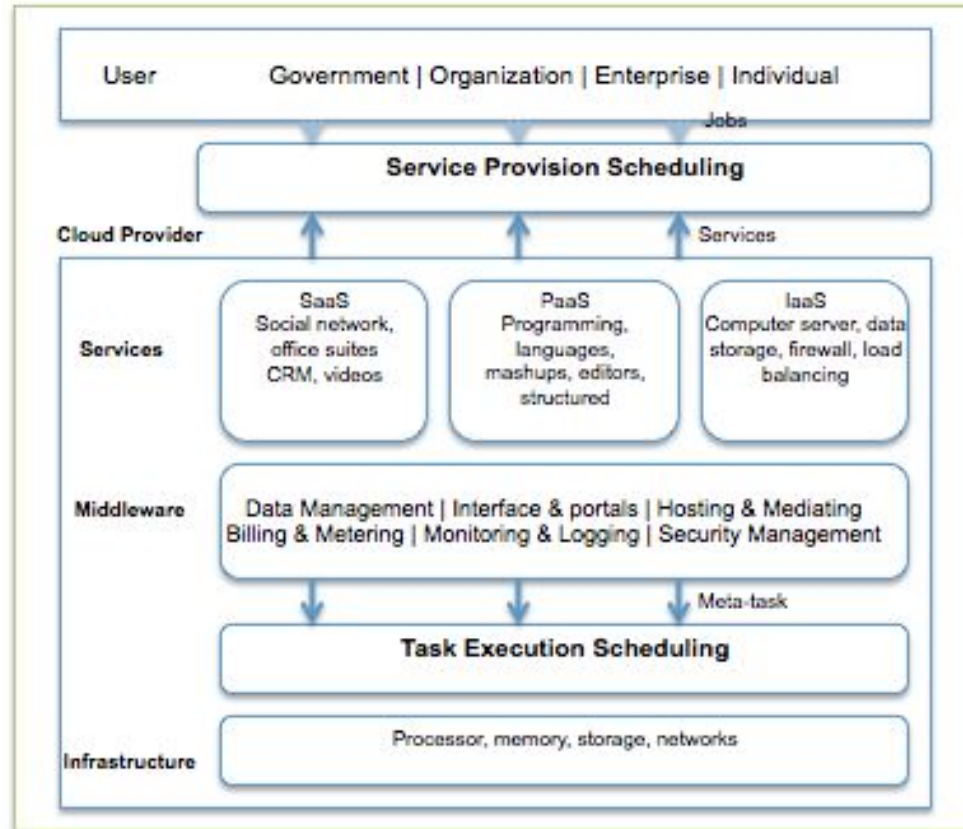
User Government | Organization | Enterprise | Individual

Jobs

Service Provision Scheduling

Cloud Provider

Services

Services

SaaS
Social network, office suites CRM, videos

PaaS
Programming, languages, mashups, editors, structured

IaaS
Computer server, data storage, firewall, load balancing

Middleware

Data Management | Interface & portals | Hosting & Mediating
Billing & Metering | Monitoring & Logging | Security Management

Meta-task

Task Execution Scheduling

Infrastructure

Processor, memory, storage, networks